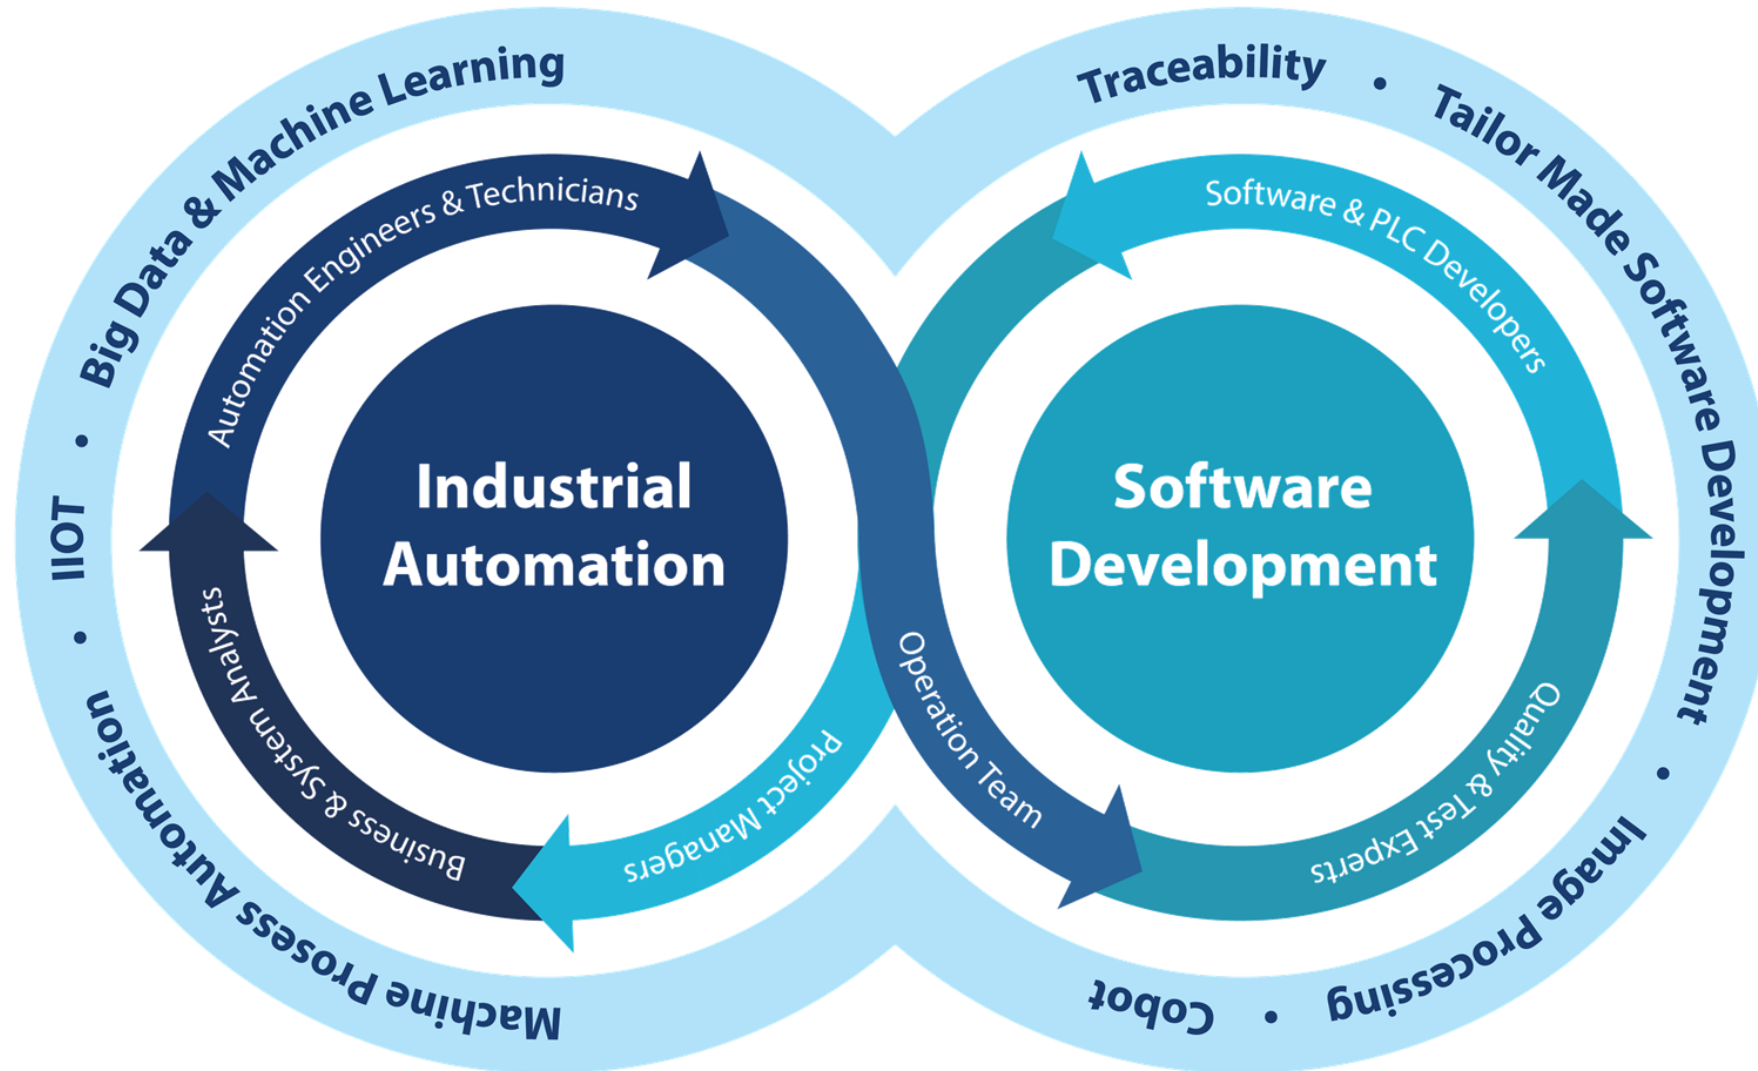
Big Data & Machine Learning • IIOT • Machine Prosess Automation

Traceability • Tailor Made Software Development • Image Processing • Cobot

Automation Engineers & Technicians

Business & System Analysts

Project Managers

Operation Team

Software & PLC Developers

Quality & Test Experts

Industrial Automation

Software Development